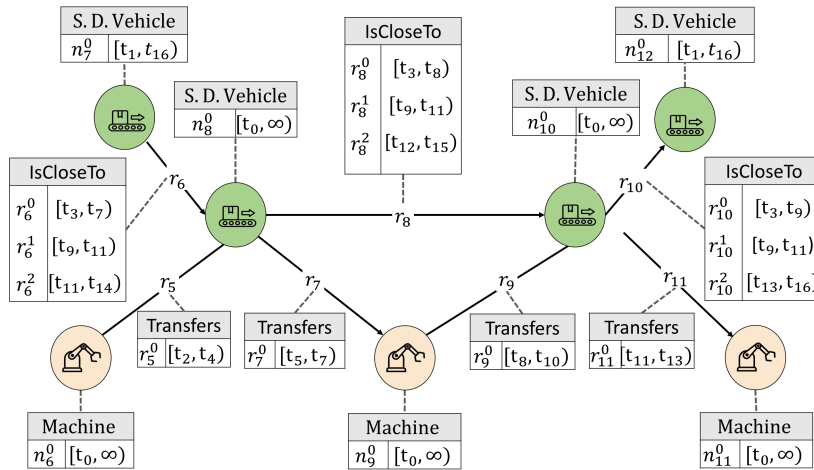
| S. D. Vehicle | |
|---|---|
| $n_7^0$ | $[t_1, t_{16})$ |

| S. D. Vehicle | |
|---|---|
| $n_8^0$ | $[t_0, \infty)$ |

| IsCloseTo | |
|---|---|
| $r_6^0$ | $[t_3, t_7)$ |
| $r_6^1$ | $[t_9, t_{11})$ |
| $r_6^2$ | $[t_{11}, t_{14})$ |

$r_6$

| IsCloseTo | |
|---|---|
| $r_8^0$ | $[t_3, t_8)$ |
| $r_8^1$ | $[t_9, t_{11})$ |
| $r_8^2$ | $[t_{12}, t_{15})$ |

$r_8$

| S. D. Vehicle | |
|---|---|
| $n_{10}^0$ | $[t_0, \infty)$ |

| S. D. Vehicle | |
|---|---|
| $n_{12}^0$ | $[t_1, t_{16})$ |

$r_{10}$

| IsCloseTo | |
|---|---|
| $r_{10}^0$ | $[t_3, t_9)$ |
| $r_{10}^1$ | $[t_9, t_{11})$ |
| $r_{10}^2$ | $[t_{13}, t_{16})$ |

$r_5$

$r_7$

$r_9$

$r_{11}$

| Transfers | |
|---|---|
| $r_5^0$ | $[t_2, t_4)$ |

| Transfers | |
|---|---|
| $r_7^0$ | $[t_5, t_7)$ |

| Transfers | |
|---|---|
| $r_9^0$ | $[t_8, t_{10})$ |

| Transfers | |
|---|---|
| $r_{11}^0$ | $[t_{11}, t_{13})$ |

| Machine | |
|---|---|
| $n_6^0$ | $[t_0, \infty)$ |

| Machine | |
|---|---|
| $n_9^0$ | $[t_0, \infty)$ |

| Machine | |
|---|---|
| $n_{11}^0$ | $[t_0, \infty)$ |